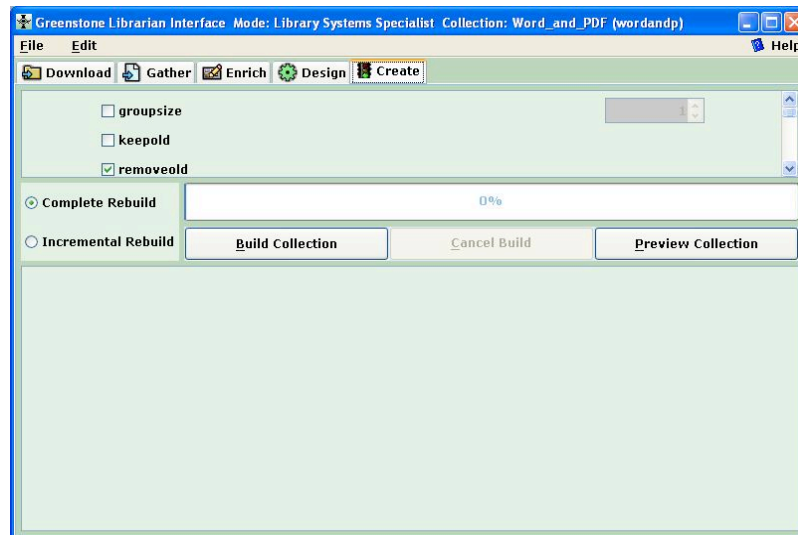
Greenstone Librarian Interface Mode: Library Systems Specialist Collection: Word_and_PDF (wordandp)

File Edit

Help

Download Gather Enrich Design Create

groupsize

1

keepold

removeold

Complete Rebuild

0%

Incremental Rebuild

Build Collection

Cancel Build

Preview Collection